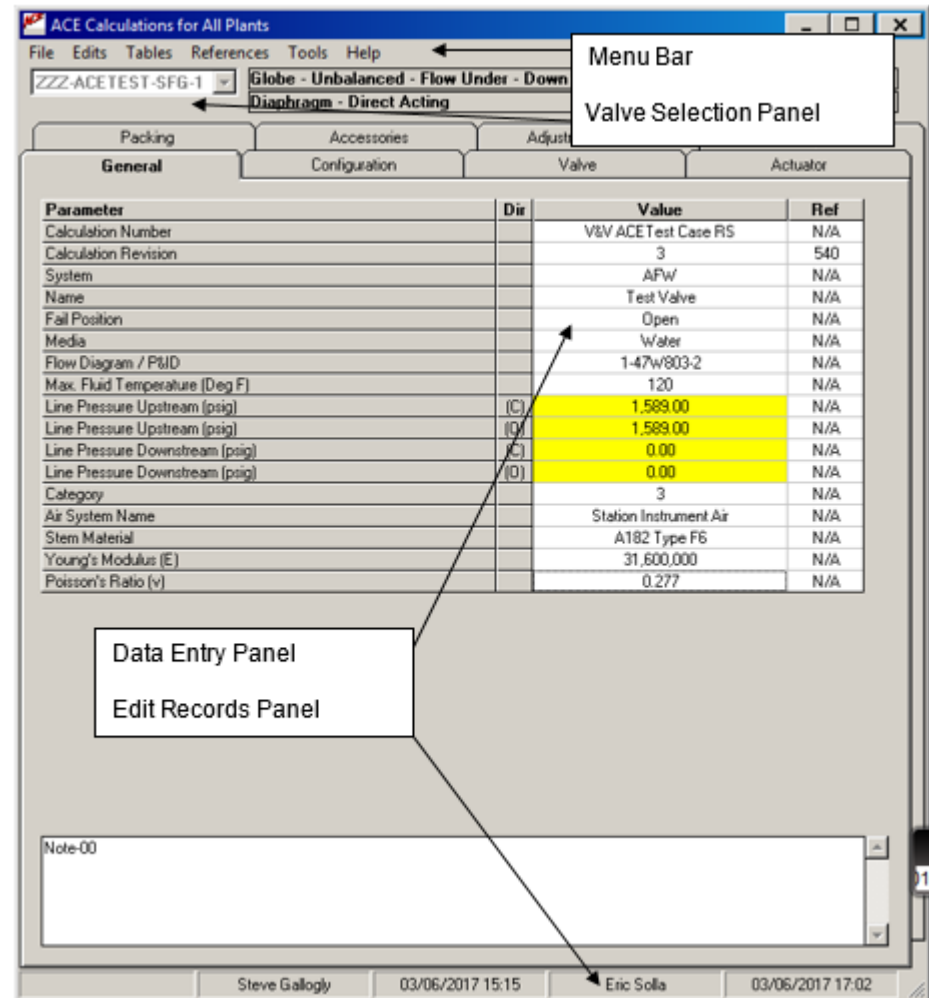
ACE Calculations for All Plants

File Edits Tables References Tools Help

Menu Bar

ZZZ-ACETEST-SFG-1

Globe - Unbalanced - Flow Under - Down

Diaphragm - Direct Acting

Valve Selection Panel

Packing | Accessories | Adjust

General | Configuration | Valve | Actuator

| Parameter | Dir | Value | Ref |
|---|---|---|---|
| Calculation Number | | V&V ACETest Case RS | N/A |
| Calculation Revision | | 3 | 540 |
| System | | AFW | N/A |
| Name | | Test Valve | N/A |
| Fail Position | | Open | N/A |
| Media | | Water | N/A |
| Flow Diagram / P&ID | | 1-47W803-2 | N/A |
| Max. Fluid Temperature (Deg F) | | 120 | N/A |
| Line Pressure Upstream (psig) | (C) | 1,589.00 | N/A |
| Line Pressure Upstream (psig) | (O) | 1,589.00 | N/A |
| Line Pressure Downstream (psig) | (C) | 0.00 | N/A |
| Line Pressure Downstream (psig) | (O) | 0.00 | N/A |
| Category | | 3 | N/A |
| Air System Name | | Station Instrument Air | N/A |
| Stem Material | | A182 Type F6 | N/A |
| Young's Modulus (E) | | 31,600,000 | N/A |
| Poisson's Ratio (v) | | 0.277 | N/A |

Data Entry Panel

Edit Records Panel

Note-00

Steve Gallogly | 03/06/2017 15:15 | Eric Solla | 03/06/2017 17:02